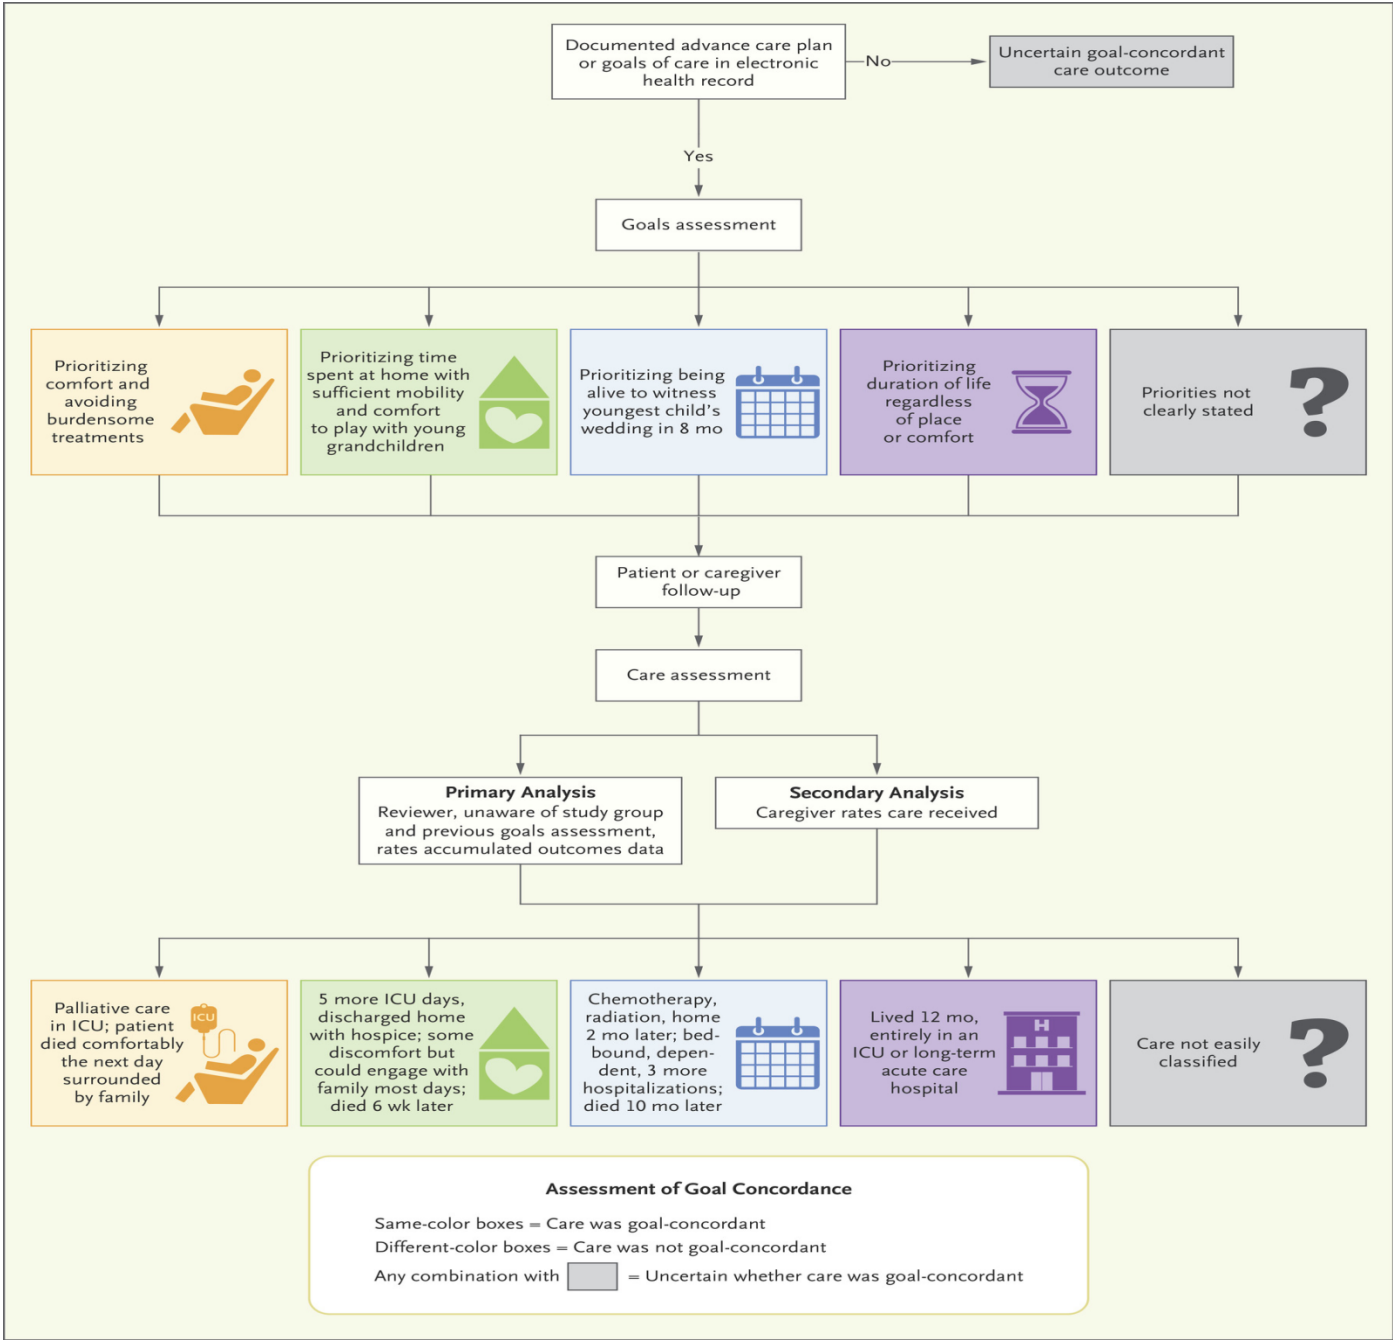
Documented advance care plan or goals of care in electronic health record

No

Uncertain goal-concordant care outcome

Yes

Goals assessment

Prioritizing comfort and avoiding burdensome treatments

Prioritizing time spent at home with sufficient mobility and comfort to play with young grandchildren

Prioritizing being alive to witness youngest child's wedding in 8 mo

Prioritizing duration of life regardless of place or comfort

Priorities not clearly stated

?

Patient or caregiver follow-up

Care assessment

**Primary Analysis**
Reviewer, unaware of study group and previous goals assessment, rates accumulated outcomes data

**Secondary Analysis**
Caregiver rates care received

Palliative care in ICU; patient died comfortably the next day surrounded by family

ICU

5 more ICU days, discharged home with hospice; some discomfort but could engage with family most days; died 6 wk later

Chemotherapy, radiation, home 2 mo later; bedbound, dependent, 3 more hospitalizations; died 10 mo later

Lived 12 mo, entirely in an ICU or long-term acute care hospital

H

Care not easily classified

?

**Assessment of Goal Concordance**

Same-color boxes = Care was goal-concordant

Different-color boxes = Care was not goal-concordant

Any combination with = Uncertain whether care was goal-concordant